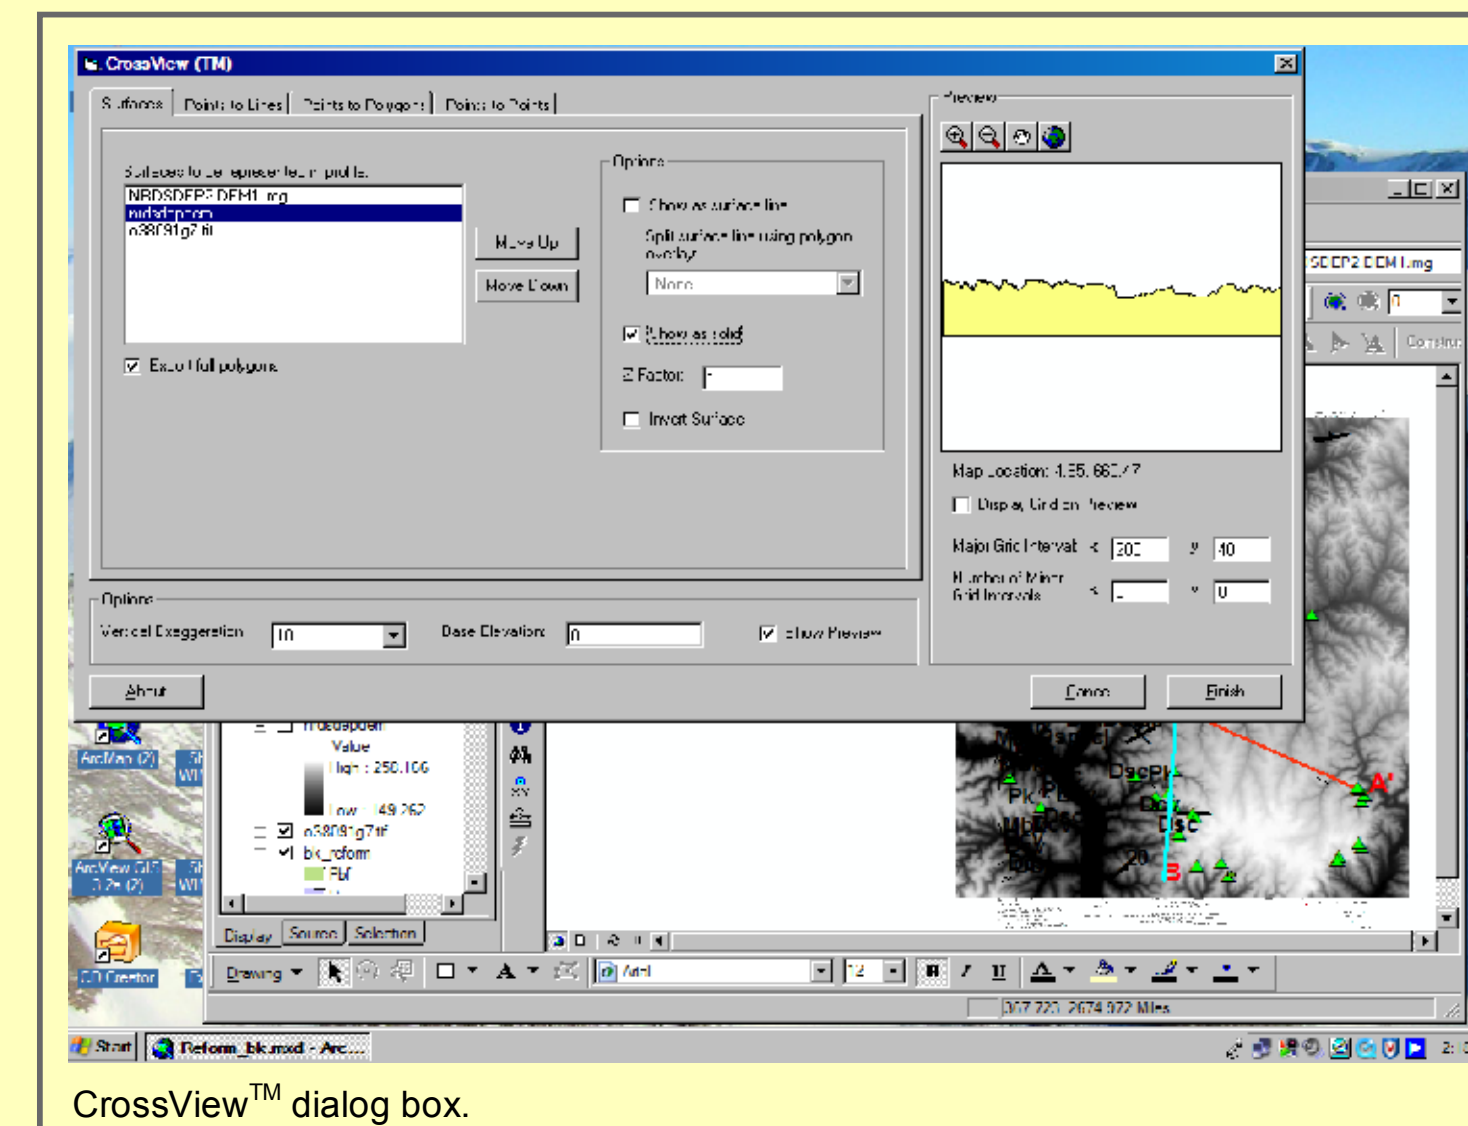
CrossView (TM)

Surfaces | Points to Lines | Points to Polygons | Points to Points

Surfaces to be placed on profile:
NBDSDEP2 DEM1.img
nbdsdpnom
o38091g7.tif

Move Up
Move Down

Exclude full polygons

Options
Show as surface line
Split surface line using polygon overlay
None
Show as solid
Z Factor: 1
Invert Surface

Preview

Map Location: 155,662/7
Display Grid on Preview
Major Grid Interval: X 200 Y 10
Number of Minor Grid Intervals: X 1 Y 0

Options
Vertical Exaggeration 10
Base Elevation 0
Show Preview

About
Cancel
Finish

ArcMap (2)
ArcView GIS 3.2a (2)
CD Creator

Value
High : 250.106
Low : 49.262
o38091g7.tif
bk_rcform
Display Source Selection

Drawing Arial 12 B I U

307 720 2674 972 Miles

SDEP2 DEM1.img

A'
B

Start
Reform_bk.mxd - Arc...

CrossView$^{TM}$ dialog box.